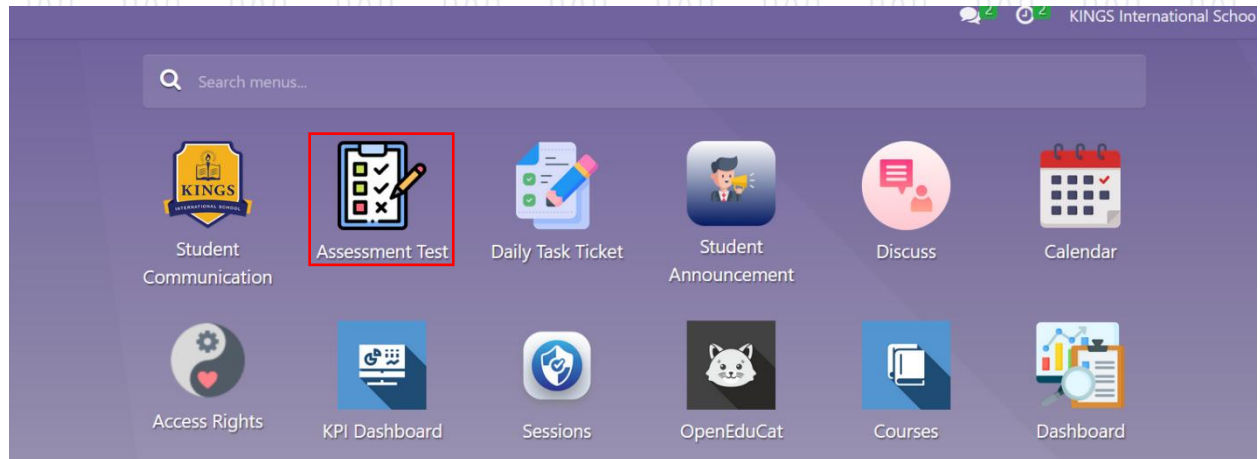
2 2 KINGS International Schoo

Search menus...

KINGS INTERNATIONAL SCHOOL

Student Communication

Assessment Test

Daily Task Ticket

Student Announcement

Discuss

Calendar

Access Rights

KPI Dashboard

Sessions

OpenEduCat

Courses

Dashboard